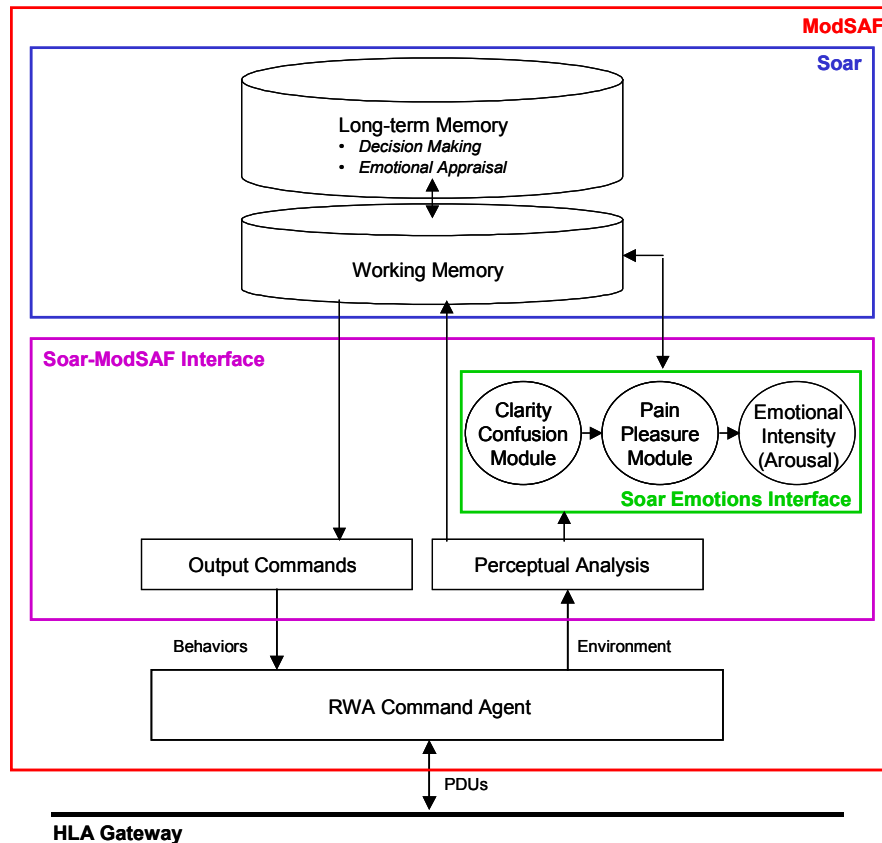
ModSAF

Soar

Long-term Memory
• Decision Making
• Emotional Appraisal

Working Memory

Soar-ModSAF Interface

Clarity Confusion Module

Pain Pleasure Module

Emotional Intensity (Arousal)

Soar Emotions Interface

Output Commands

Perceptual Analysis

Behaviors

Environment

RWA Command Agent

PDUs

HLA Gateway